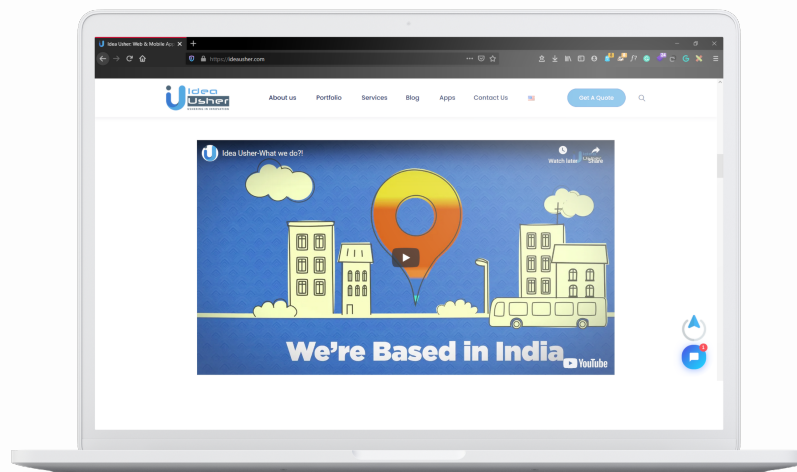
Idea Usher: Web & Mobile App

https://ideausher.com

Idea Usher
USHERING IN INNOVATION

About us Portfolio Services Blog Apps Contact Us

Get A Quote

Idea Usher-What we do?!

Watch later Share

We're Based in India

YouTube

1